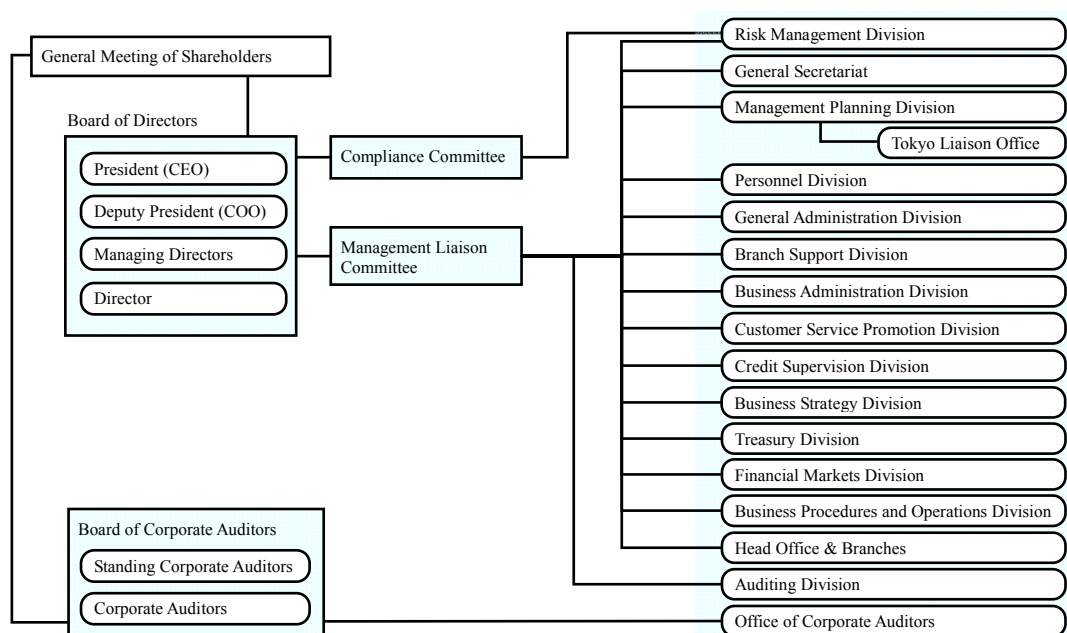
General Meeting of Shareholders

Board of Directors

President (CEO)

Deputy President (COO)

Managing Directors

Director

Compliance Committee

Management Liaison Committee

Risk Management Division

General Secretariat

Management Planning Division

Tokyo Liaison Office

Personnel Division

General Administration Division

Branch Support Division

Business Administration Division

Customer Service Promotion Division

Credit Supervision Division

Business Strategy Division

Treasury Division

Financial Markets Division

Business Procedures and Operations Division

Head Office & Branches

Auditing Division

Board of Corporate Auditors

Standing Corporate Auditors

Corporate Auditors

Office of Corporate Auditors